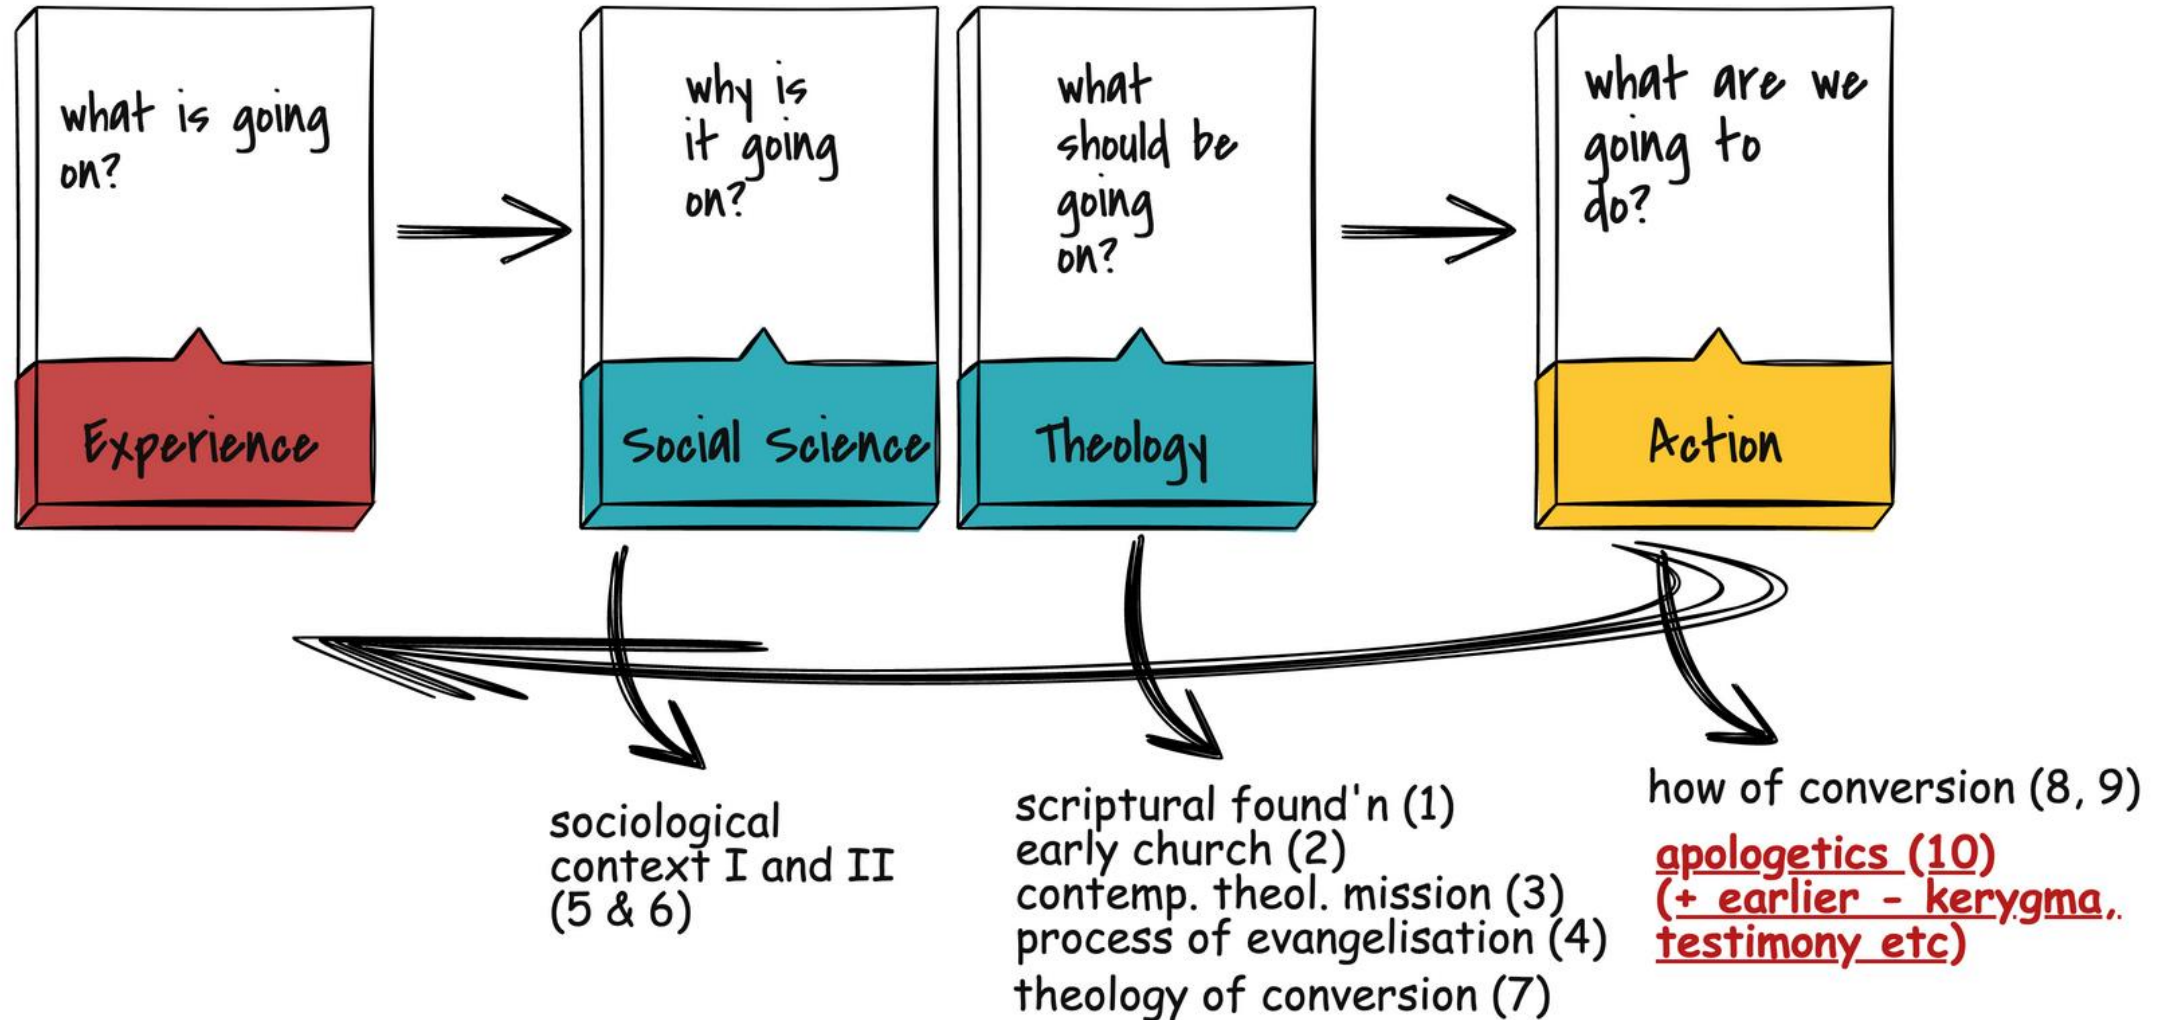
what is going on?

Experience

why is it going on?

Social Science

what should be going on?

Theology

what are we going to do?

Action

sociological context I and II (5 & 6)

scriptural found'n (1)
early church (2)
contemp. theol. mission (3)
process of evangelisation (4)
theology of conversion (7)

how of conversion (8, 9)

apologetics (10)
(+ earlier - kerygma, testimony etc)